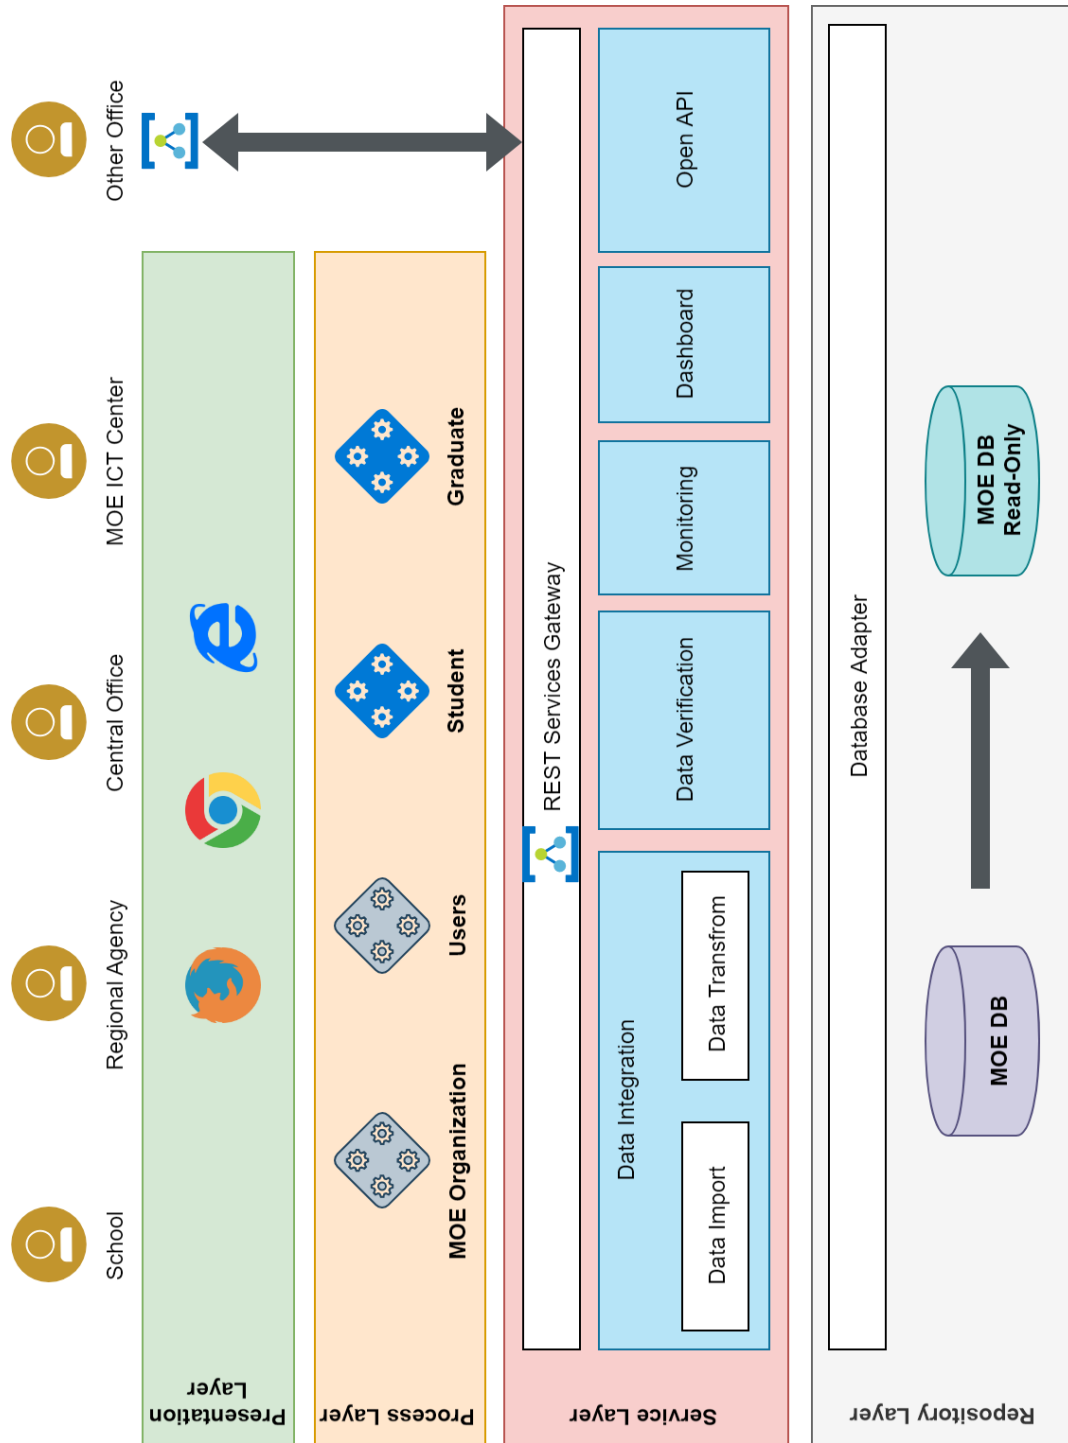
Other Office

MOE ICT Center

Central Office

Regional Agency

School

Presentation Layer

Graduate

Student

Users

MOE Organization

Process Layer

REST Services Gateway

Open API

Dashboard

Monitoring

Data Verification

Data Integration

Data Transfrom

Data Import

Service Layer

Database Adapter

MOE DB Read-Only

MOE DB

Repository Layer